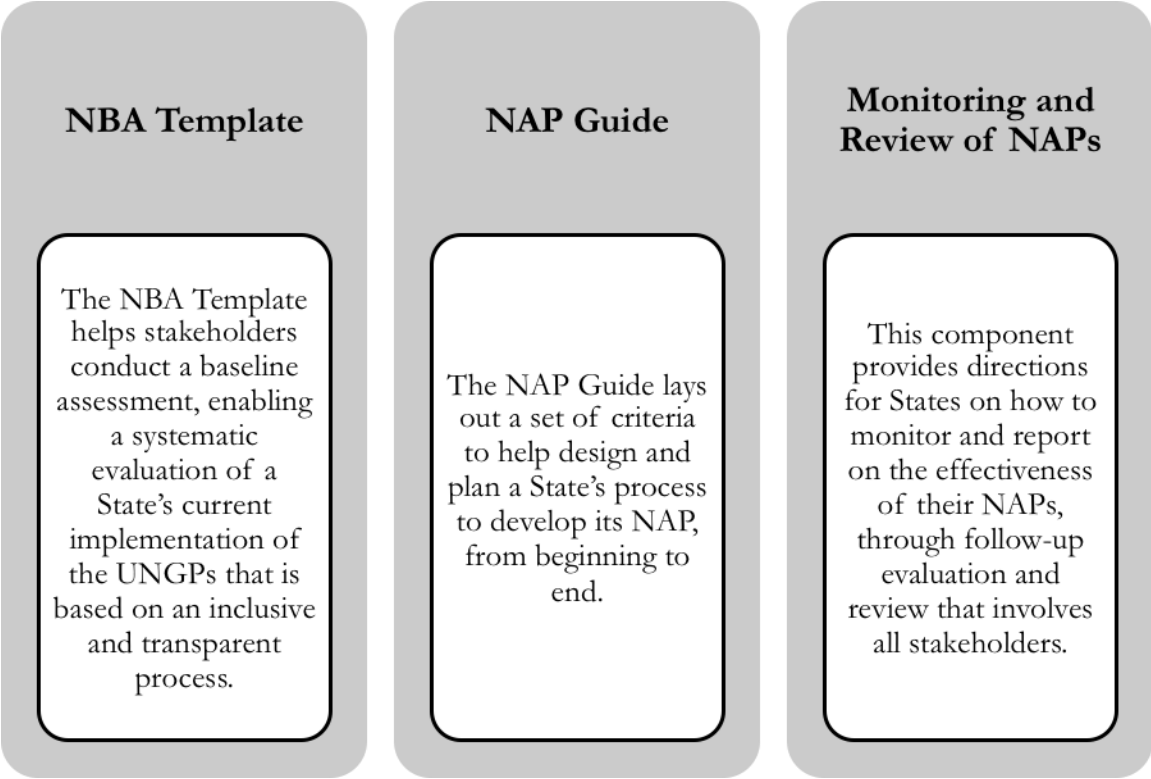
NBA Template

The NBA Template helps stakeholders conduct a baseline assessment, enabling a systematic evaluation of a State's current implementation of the UNGPs that is based on an inclusive and transparent process.

NAP Guide

The NAP Guide lays out a set of criteria to help design and plan a State's process to develop its NAP, from beginning to end.

Monitoring and Review of NAPs

This component provides directions for States on how to monitor and report on the effectiveness of their NAPs, through follow-up evaluation and review that involves all stakeholders.